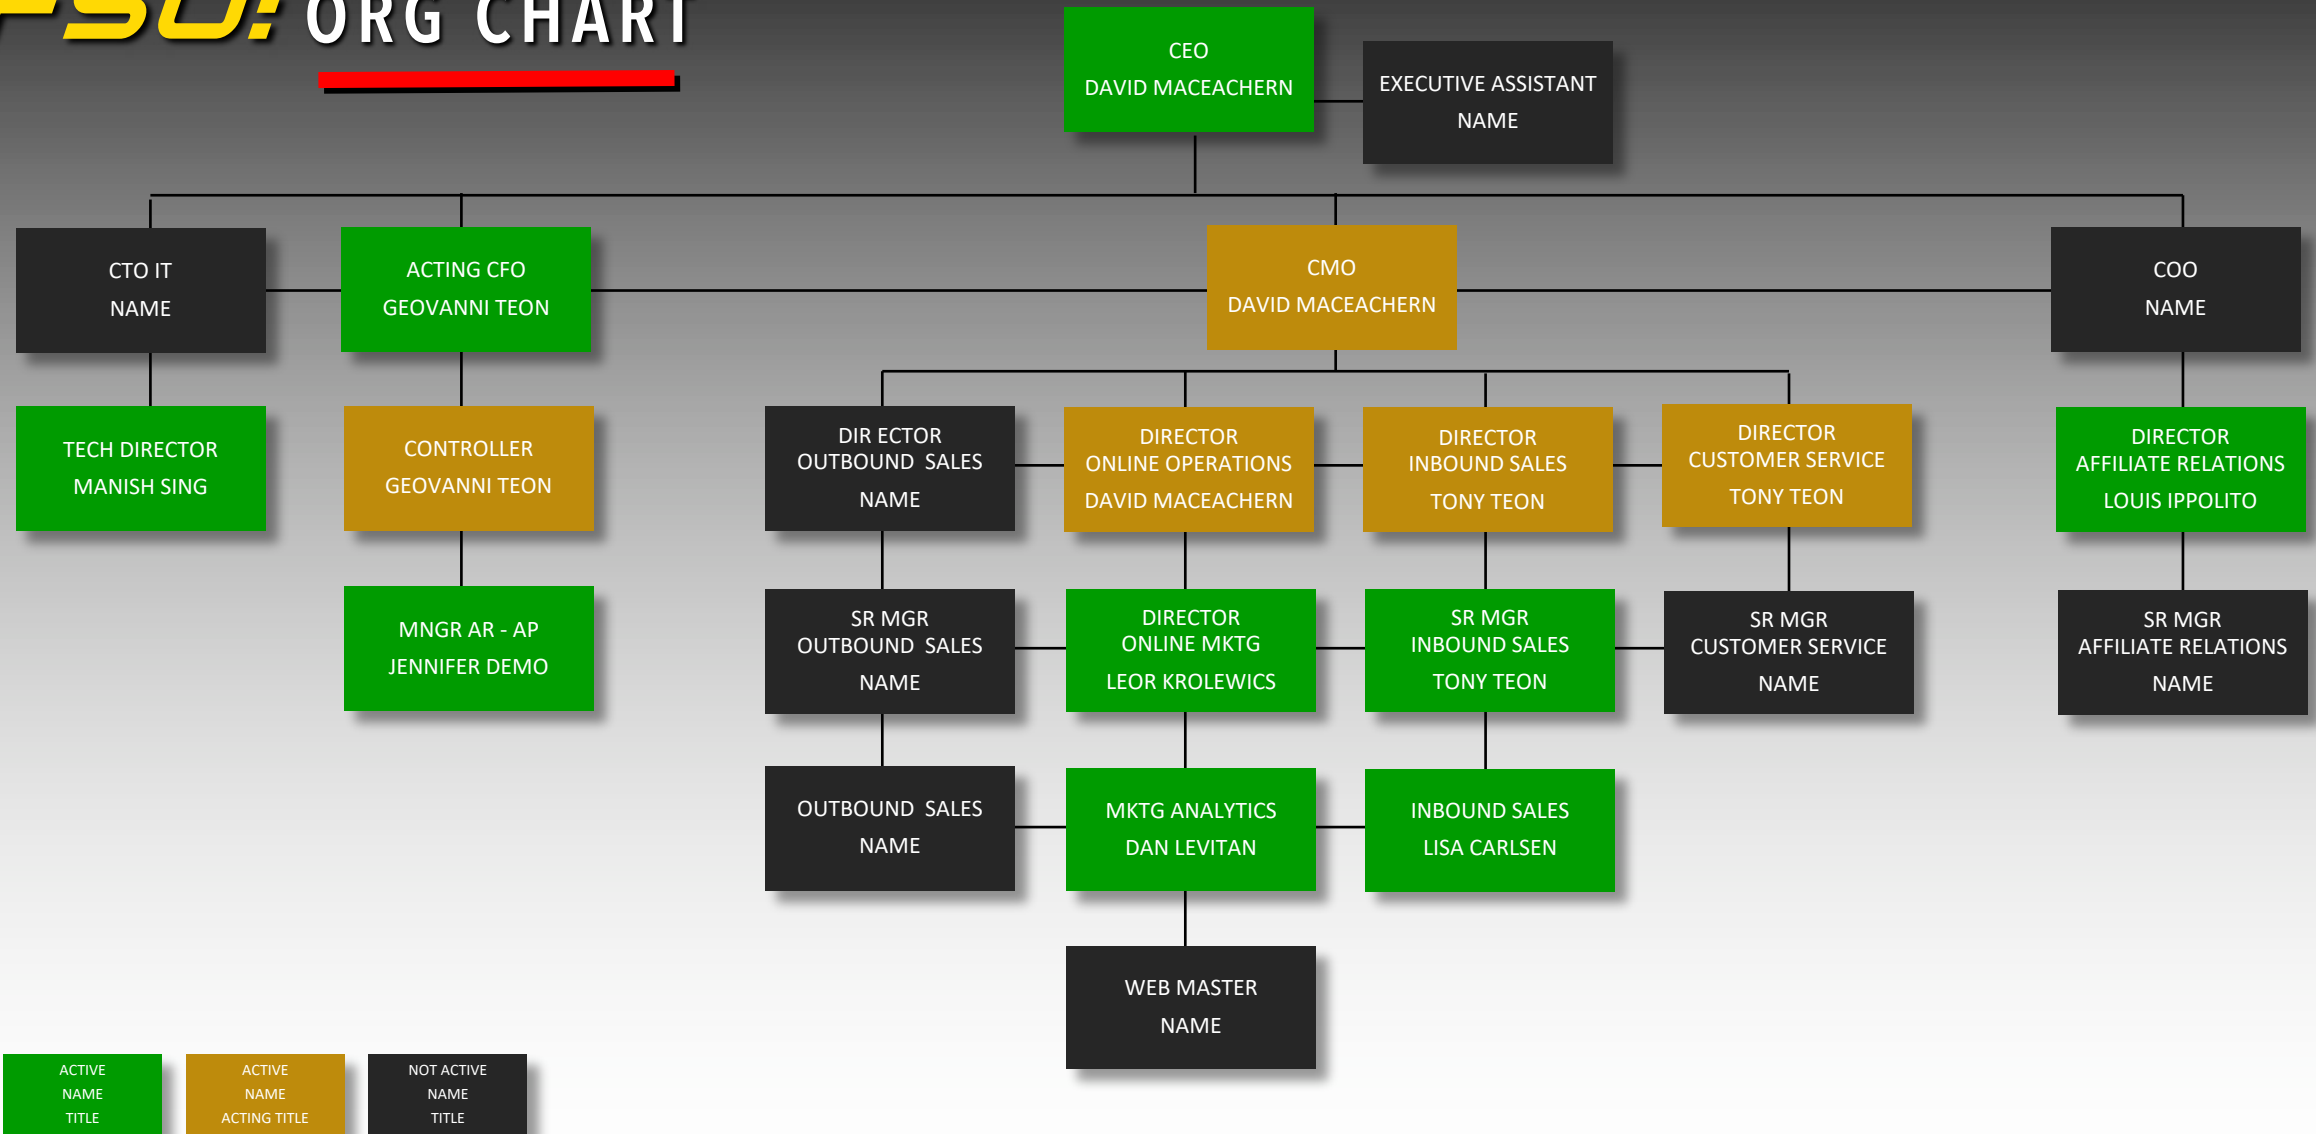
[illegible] ORG CHART

CEO
DAVID MACEACHERN

EXECUTIVE ASSISTANT
NAME

CTO IT
NAME

ACTING CFO
GEOVANNI TEON

CMO
DAVID MACEACHERN

COO
NAME

TECH DIRECTOR
MANISH SING

CONTROLLER
GEOVANNI TEON

DIR ECTOR
OUTBOUND SALES
NAME

DIRECTOR
ONLINE OPERATIONS
DAVID MACEACHERN

DIRECTOR
INBOUND SALES
TONY TEON

DIRECTOR
CUSTOMER SERVICE
TONY TEON

DIRECTOR
AFFILIATE RELATIONS
LOUIS IPPOLITO

MNGR AR - AP
JENNIFER DEMO

SR MGR
OUTBOUND SALES
NAME

DIRECTOR
ONLINE MKTG
LEOR KROLEWICS

SR MGR
INBOUND SALES
TONY TEON

SR MGR
CUSTOMER SERVICE
NAME

SR MGR
AFFILIATE RELATIONS
NAME

OUTBOUND SALES
NAME

MKTG ANALYTICS
DAN LEVITAN

INBOUND SALES
LISA CARLSEN

WEB MASTER
NAME

ACTIVE
NAME
TITLE

ACTIVE
NAME
ACTING TITLE

NOT ACTIVE
NAME
TITLE